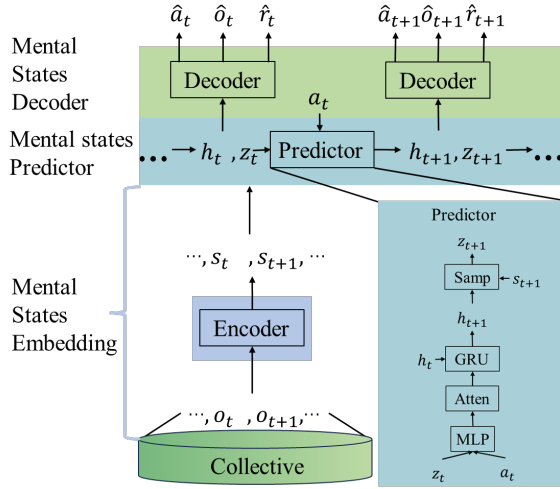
$\hat{a}_t$ $\hat{o}_t$ $\hat{r}_t$

$\hat{a}_{t+1}$ $\hat{o}_{t+1}$ $\hat{r}_{t+1}$

Mental States Decoder

Decoder

Decoder

$a_t$

Mental states Predictor

$\cdots$ $h_t$ , $z_t$ Predictor $h_{t+1}, z_{t+1}$ $\cdots$

Predictor

$z_{t+1}$

Samp $s_{t+1}$

$h_{t+1}$

$h_t$ GRU

Atten

MLP

$z_t$ $a_t$

$\cdots, s_t$ , $s_{t+1}, \cdots$

Mental States Embedding

Encoder

$\cdots, o_t$ , $o_{t+1}, \cdots$

Collective